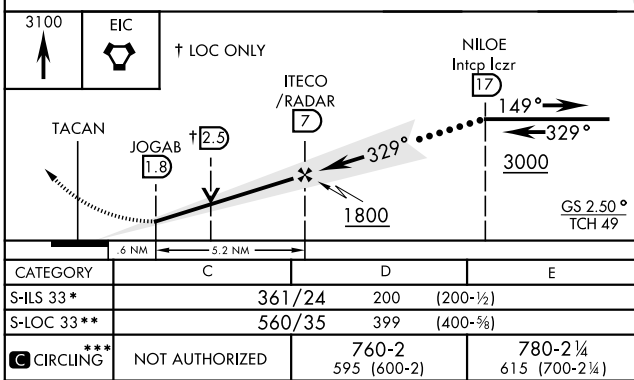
3100

EIC

† LOC ONLY

NILOE
Intcp Iczr
17

ITECO
/RADAR
7

149°

329°

329°

TACAN

JOGAB
1.8

†2.5

3000

1800

GS 2.50°
TCH 49

6 NM

5.2 NM

| CATEGORY | C | D | E |
|---|---|---|---|
| S-ILS 33* | 361/24 200 (200-½) | | |
| S-LOC 33** | 560/35 399 (400-⅝) | | |
| C CIRCLING*** | NOT AUTHORIZED | 760-2 595 (600-2) | 780-2¼ 615 (700-2¼) |